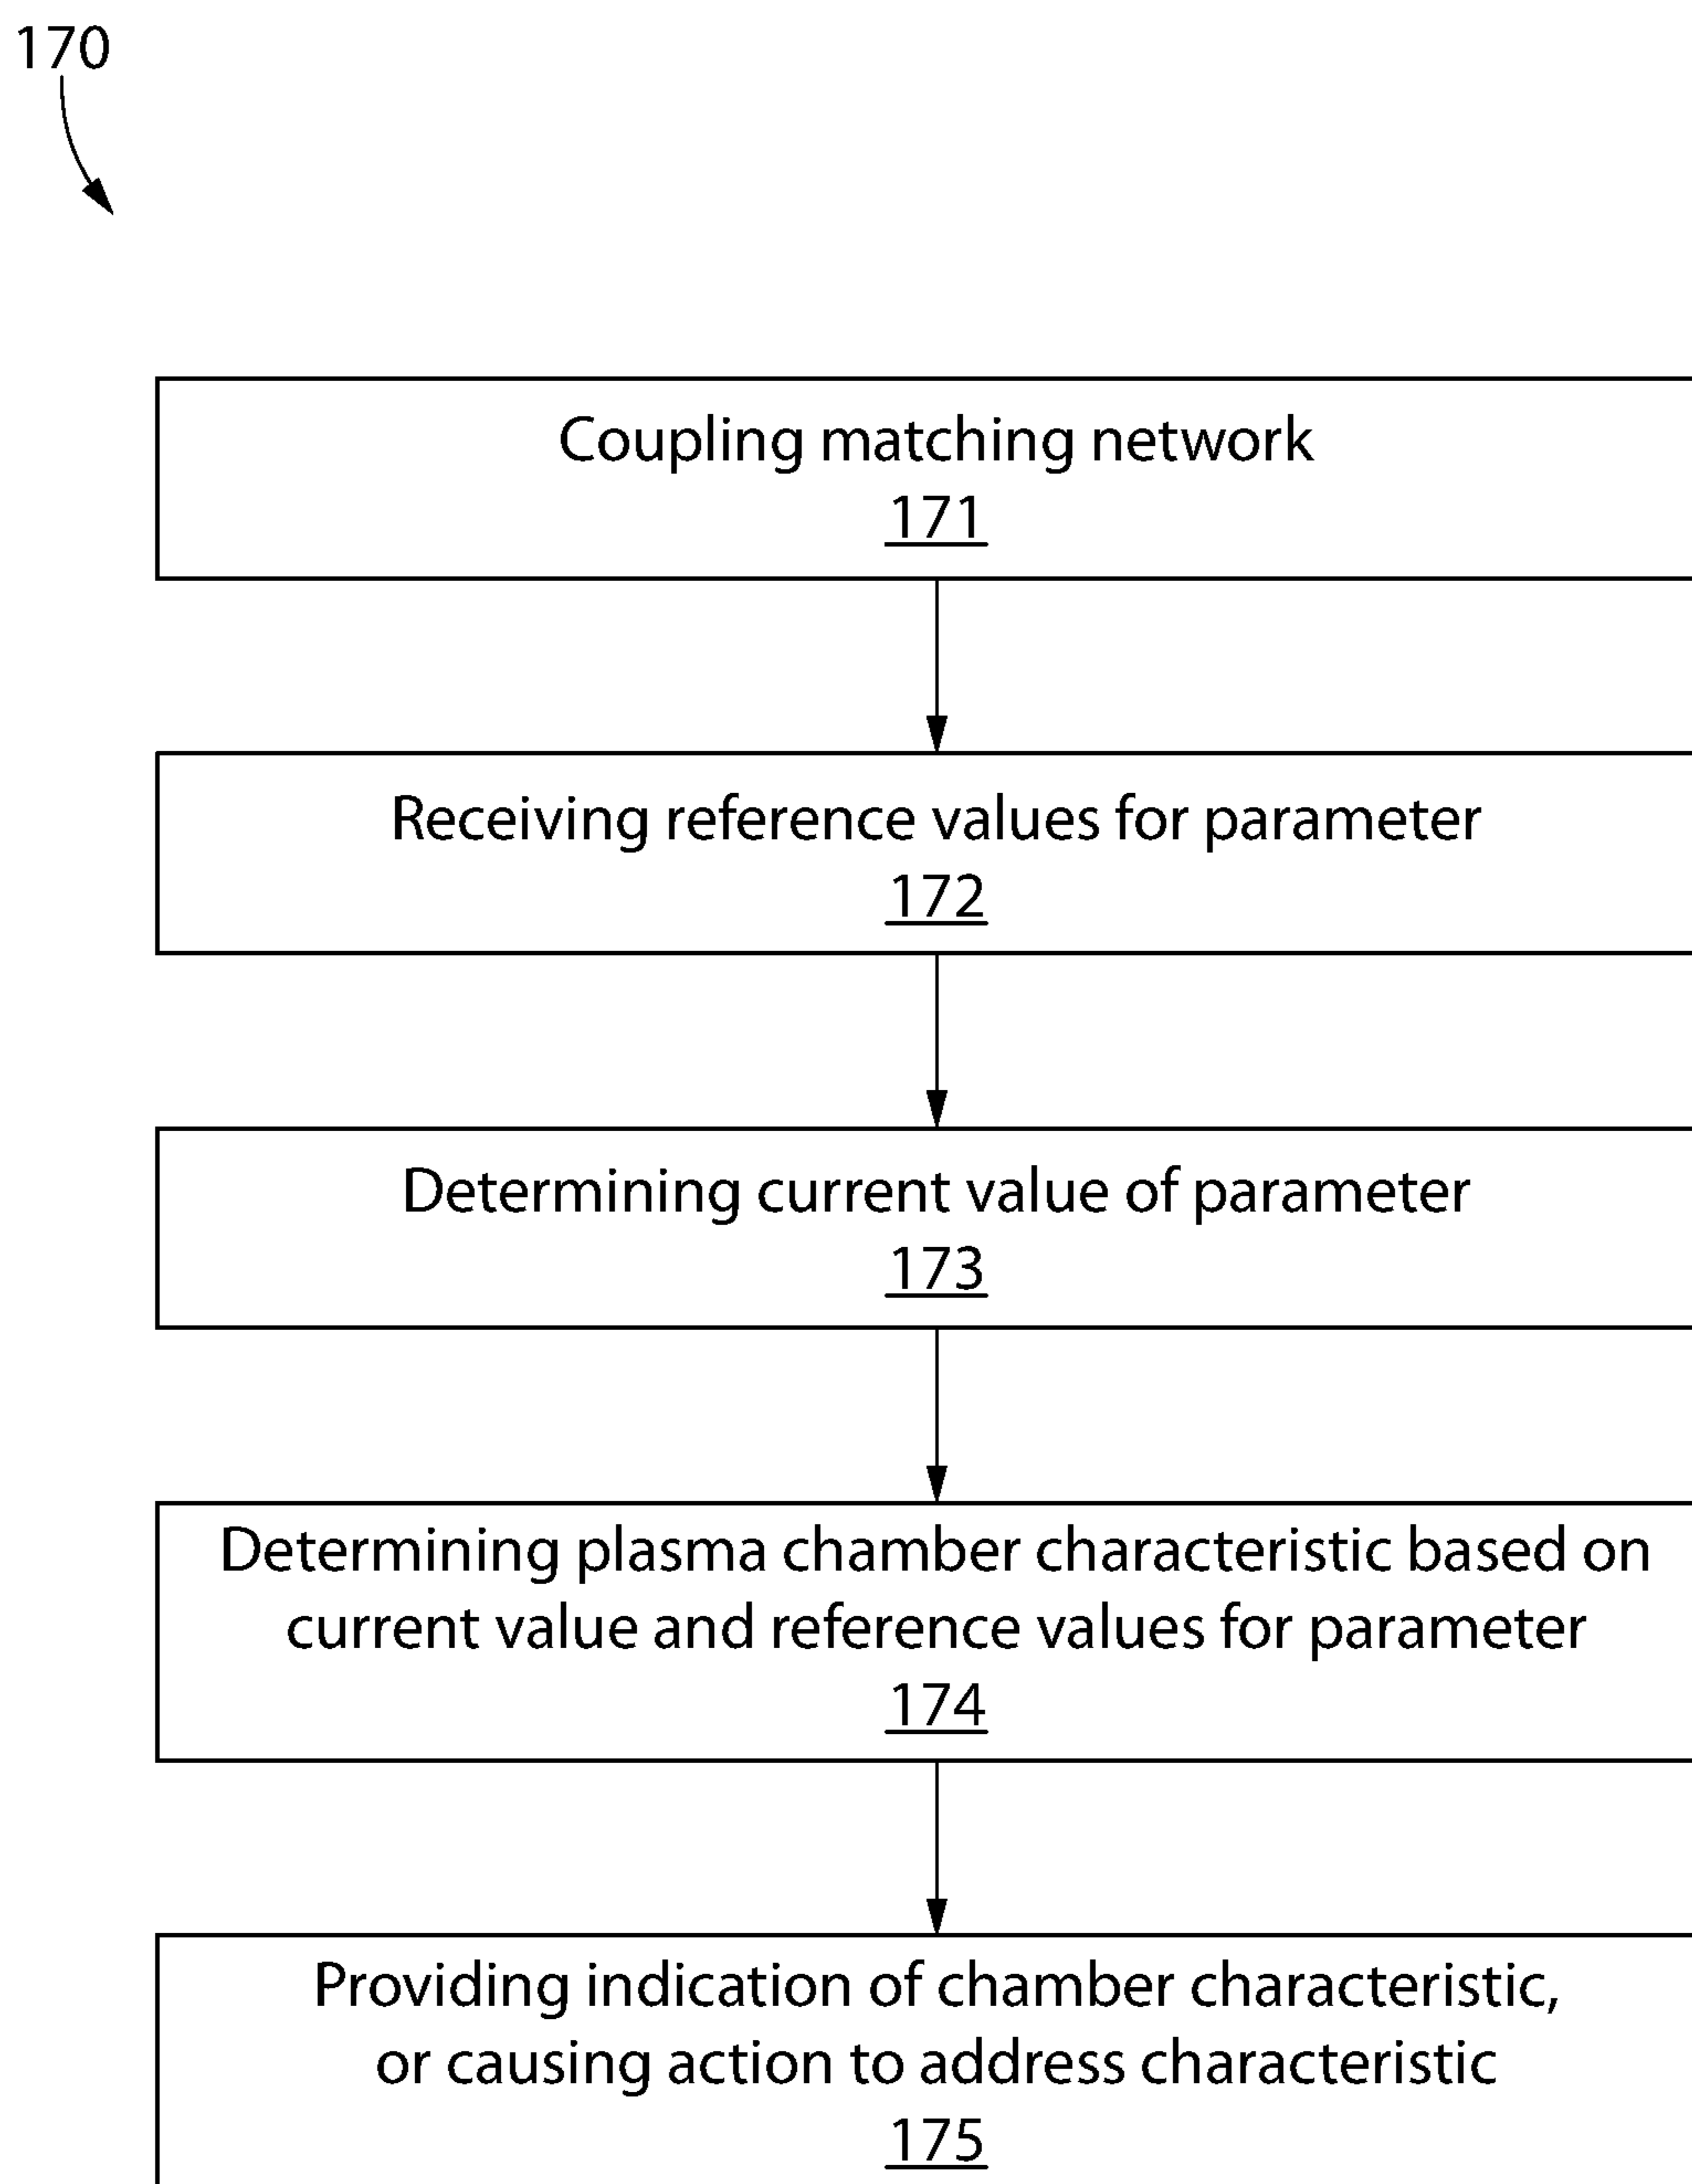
170

Coupling matching network
171

Receiving reference values for parameter
172

Determining current value of parameter
173

Determining plasma chamber characteristic based on current value and reference values for parameter
174

Providing indication of chamber characteristic, or causing action to address characteristic
175